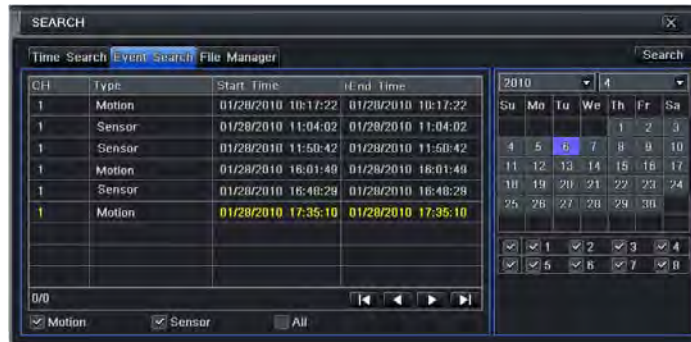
SEARCH

Time Search Event Search File Manager

Search

| CH | Type | Start Time | End Time |
|---|---|---|---|
| 1 | Motion | 01/28/2010 10:17:22 | 01/28/2010 10:17:22 |
| 1 | Sensor | 01/28/2010 11:04:02 | 01/28/2010 11:04:02 |
| 1 | Sensor | 01/28/2010 11:50:42 | 01/28/2010 11:50:42 |
| 1 | Motion | 01/28/2010 16:01:49 | 01/28/2010 16:01:49 |
| 1 | Sensor | 01/28/2010 16:48:29 | 01/28/2010 16:48:29 |
| 1 | Motion | 01/28/2010 17:35:10 | 01/28/2010 17:35:10 |

0/0

Motion Sensor All

2010 4

| Su | Mo | Tu | We | Th | Fr | Sa |
|---|---|---|---|---|---|---|
| | | | | 1 | 2 | 3 |
| 4 | 5 | 6 | 7 | 8 | 9 | 10 |
| 11 | 12 | 13 | 14 | 15 | 16 | 17 |
| 18 | 19 | 20 | 21 | 22 | 23 | 24 |
| 25 | 26 | 27 | 28 | 29 | 30 | |

1 2 3 4
5 6 7 8